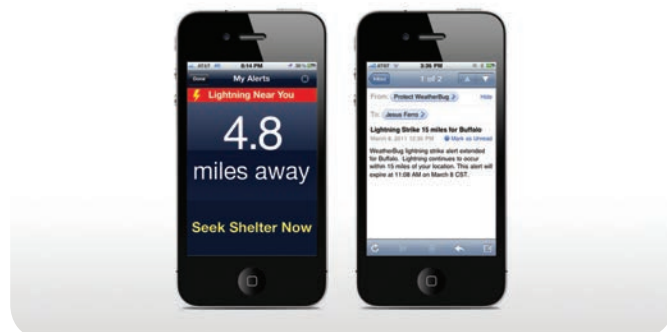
AT&T 8:14 PM 36%
Done My Alerts
Lightning Near You
4.8
miles away
Seek Shelter Now

AT&T 3:36 PM
Mbox 1 of 2
From: Protect WeatherBug Hide
To: Jesus Ferro
Lightning Strike 15 miles for Buffalo
March 8, 2011 12:36 PM Mark as Unread
WeatherBug lightning strike alert extended for Buffalo. Lightning continues to occur within 15 miles of your location. This alert will expire at 11:08 AM on March 8 CST.